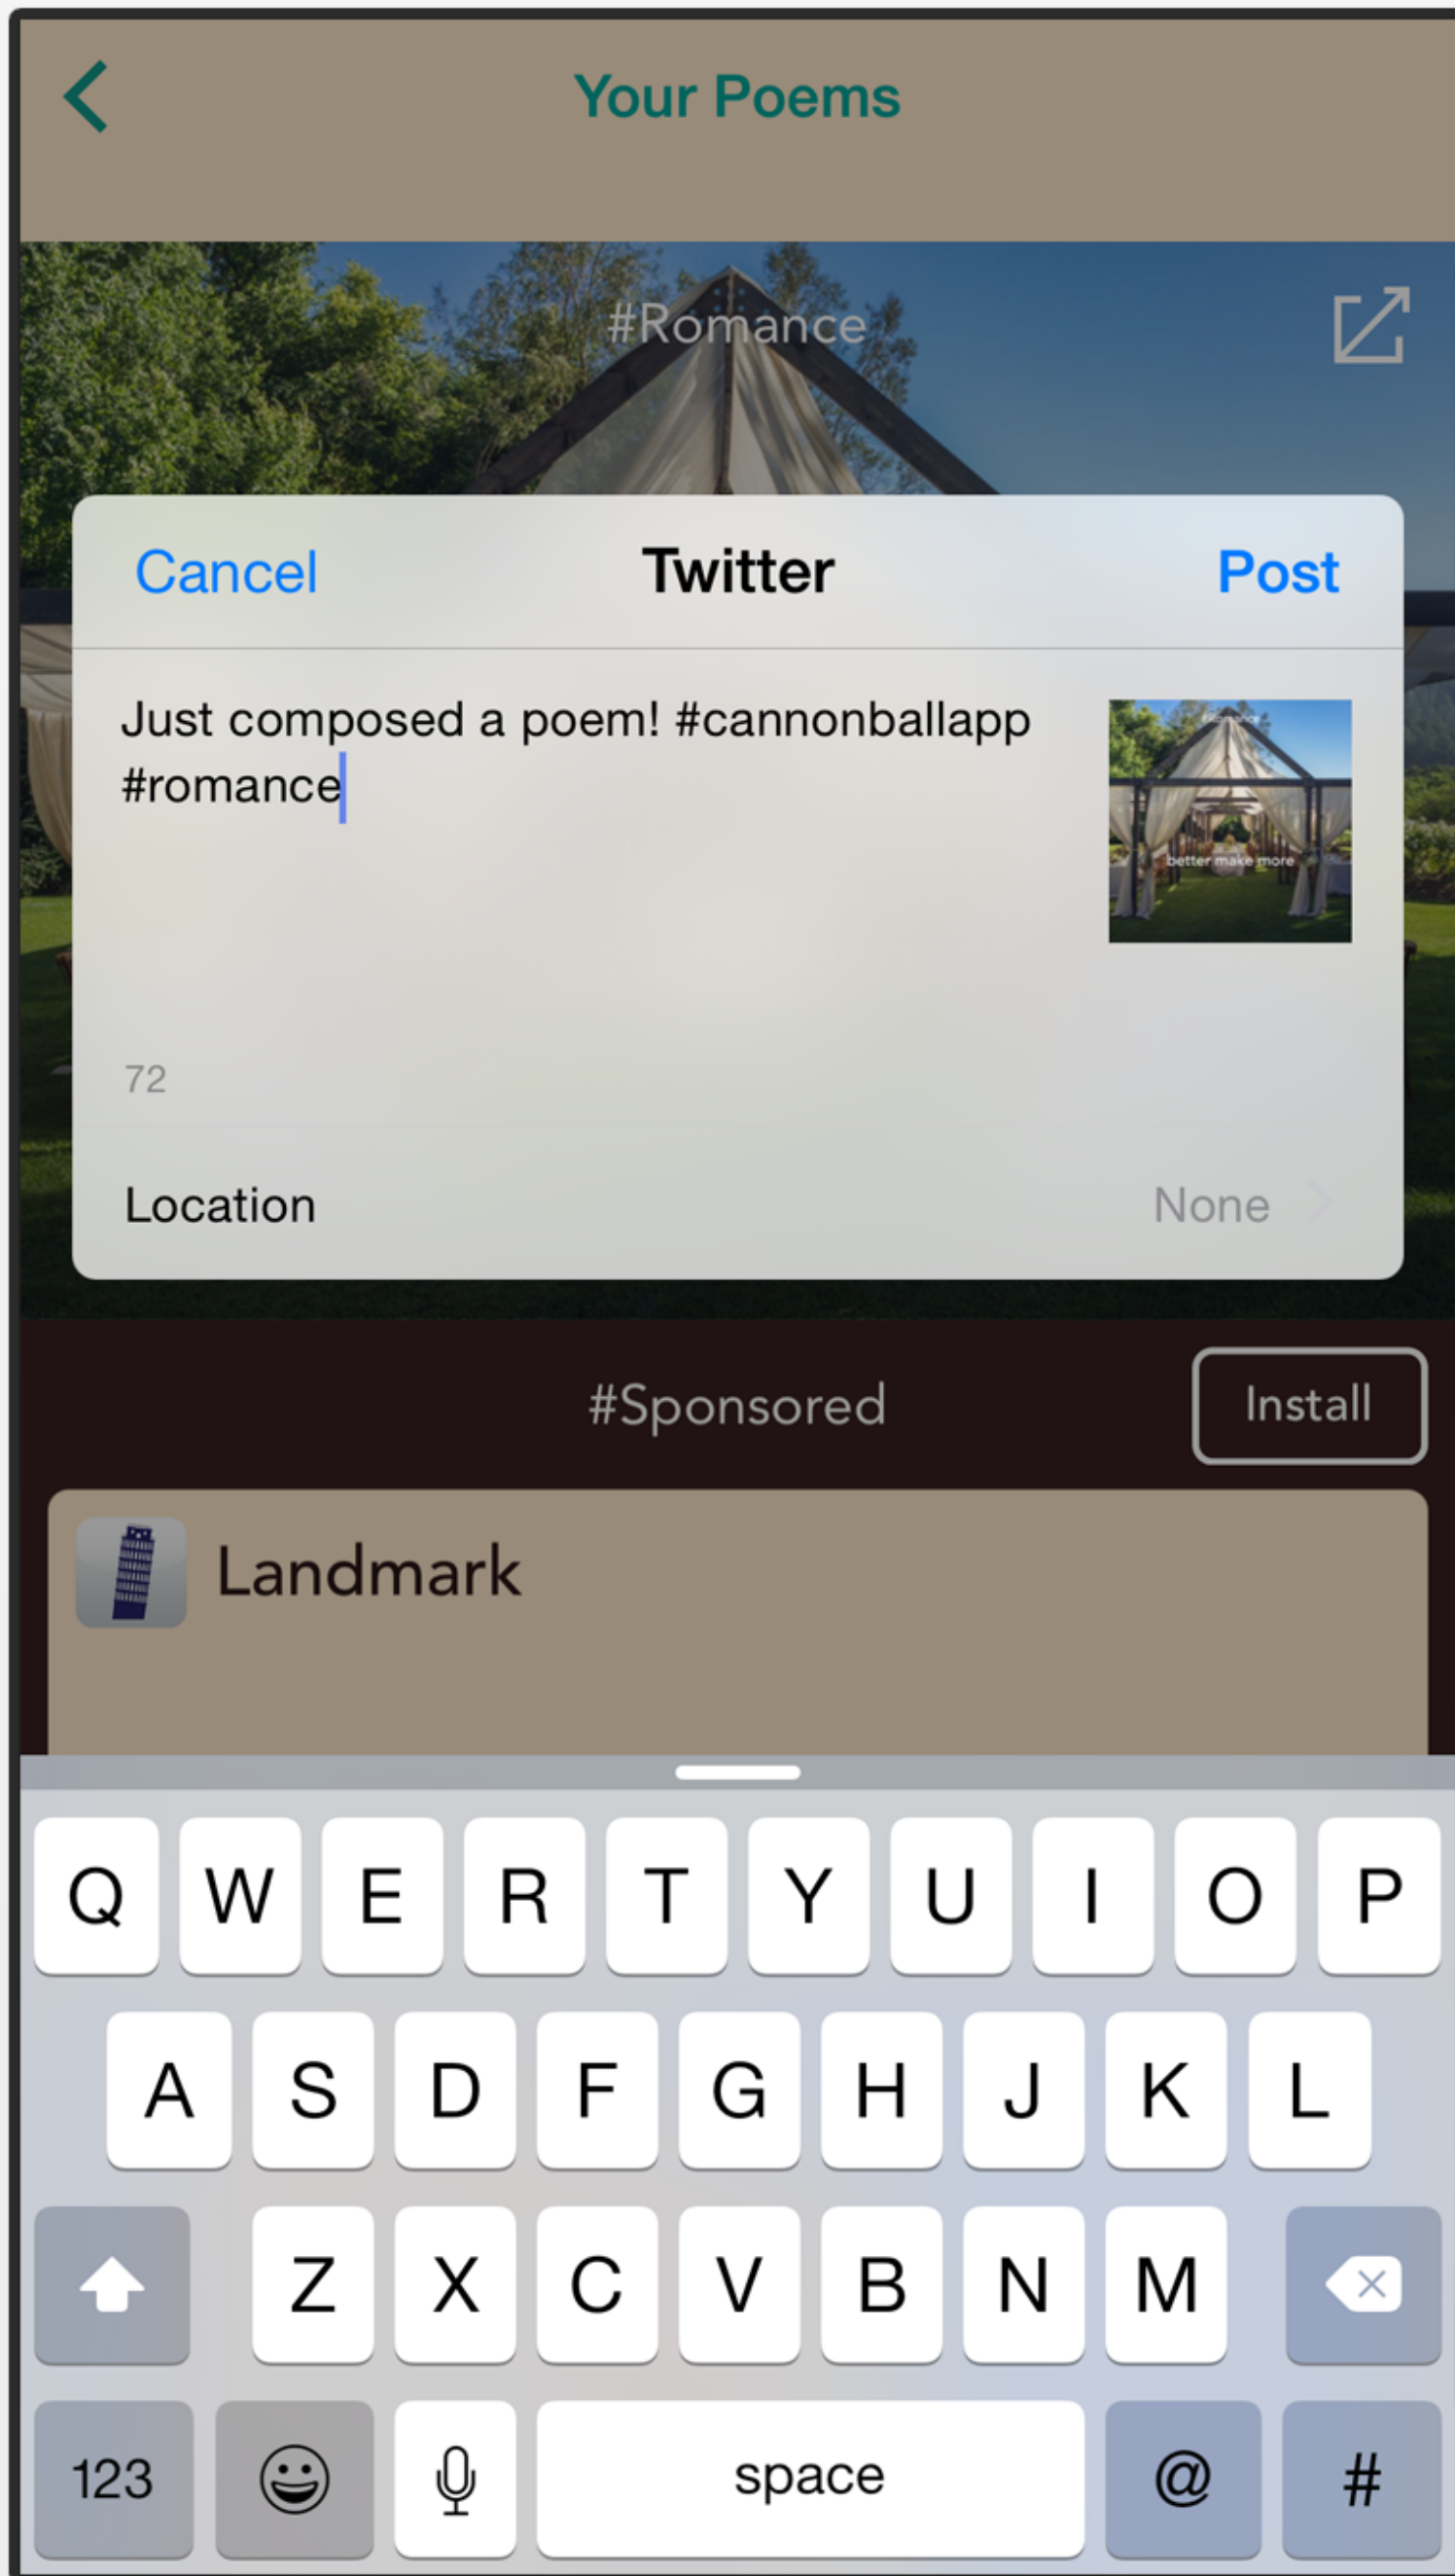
Your Poems

#Romance

Cancel Twitter Post

Just composed a poem! #cannonballapp #romance

better make more

72

Location None

#Sponsored Install

Landmark

Q W E R T Y U I O P
A S D F G H J K L
Z X C V B N M
123 space @ #